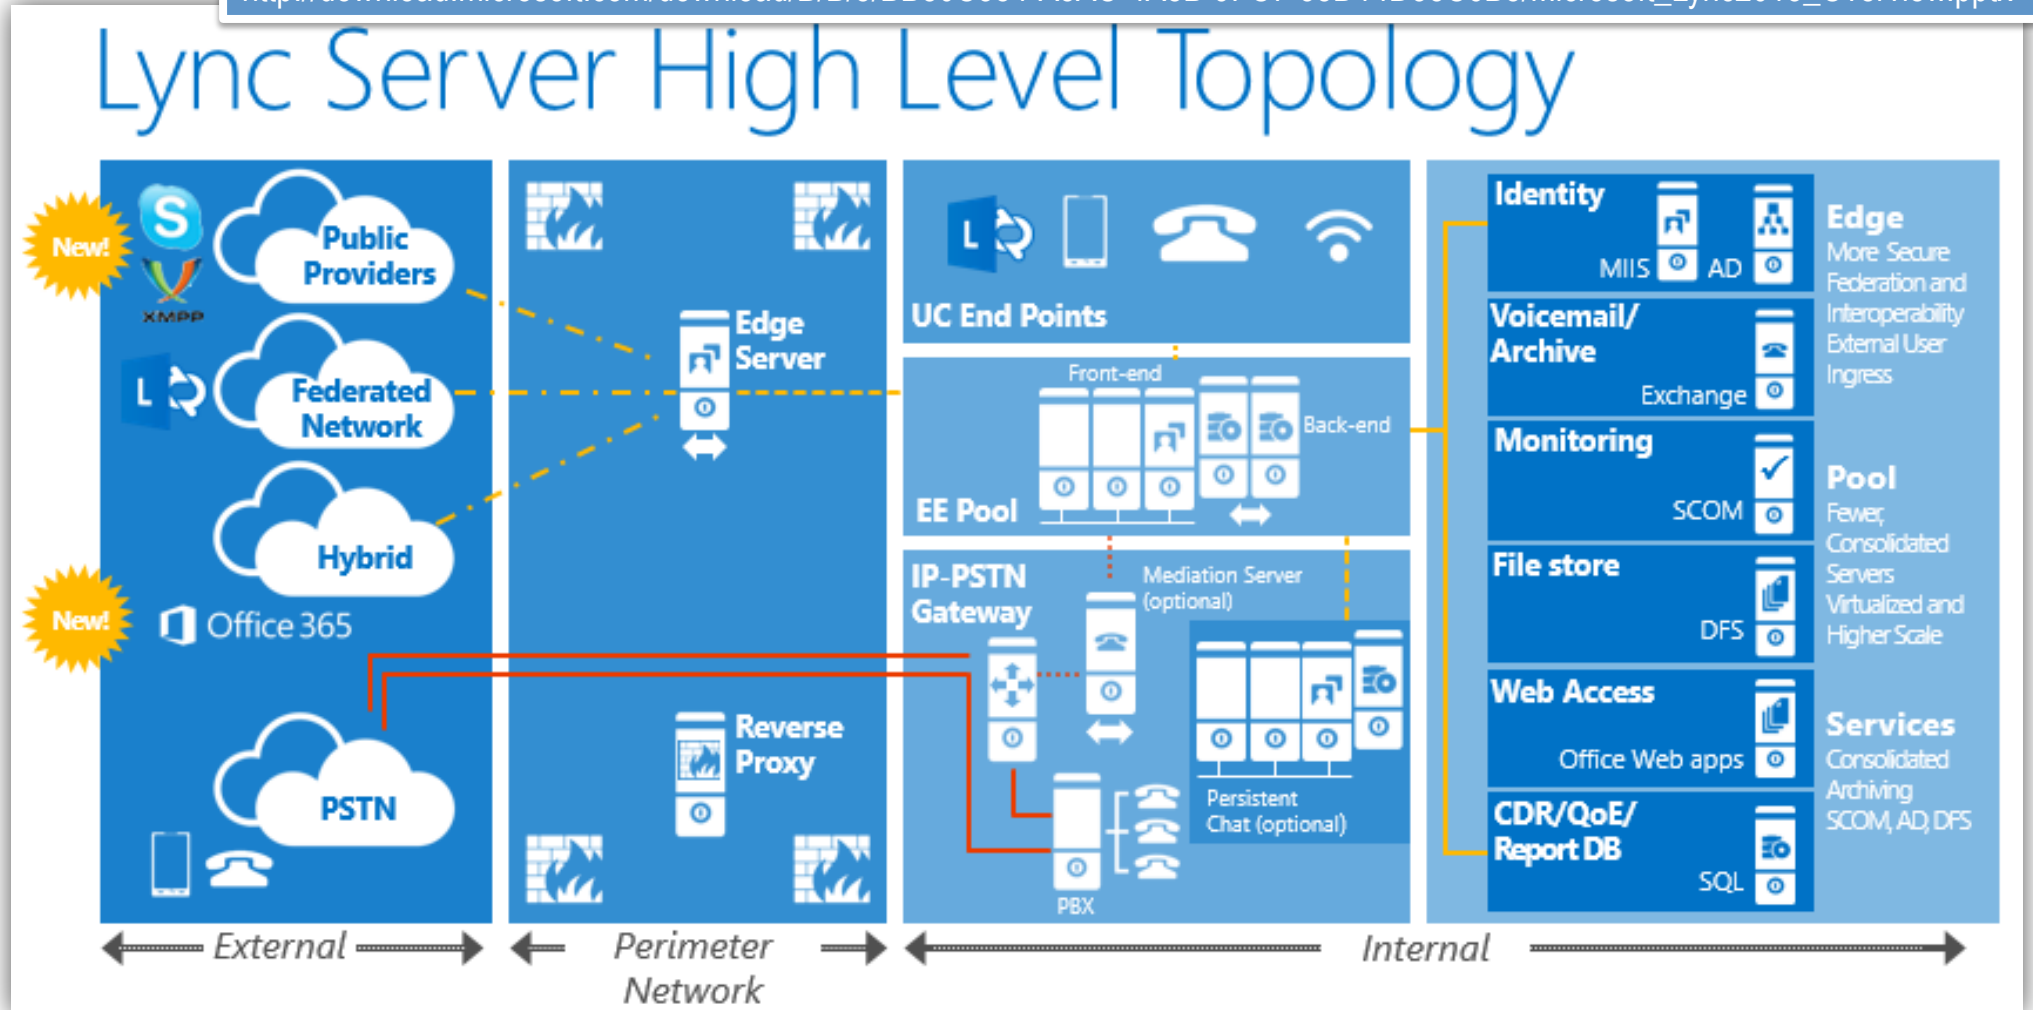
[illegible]

Lync Server High Level Topology

New!

S

XMPP

Public Providers

L

Federated Network

Hybrid

New!

Office 365

PSTN

Edge Server

Reverse Proxy

L

UC End Points

Front-end

Back-end

EE Pool

IP-PSTN Gateway

Mediation Server (optional)

Persistent Chat (optional)

PBX

Identity

MIIS

AD

Voicemail/ Archive

Exchange

Monitoring

SCOM

File store

DFS

Web Access

Office Web apps

CDR/QoE/ Report DB

SQL

Edge

More Secure Federation and Interoperability External User Ingress

Pool

Fewer, Consolidated Servers Virtualized and Higher Scale

Services

Consolidated Archiving SCOM, AD, DFS

External

Perimeter Network

Internal